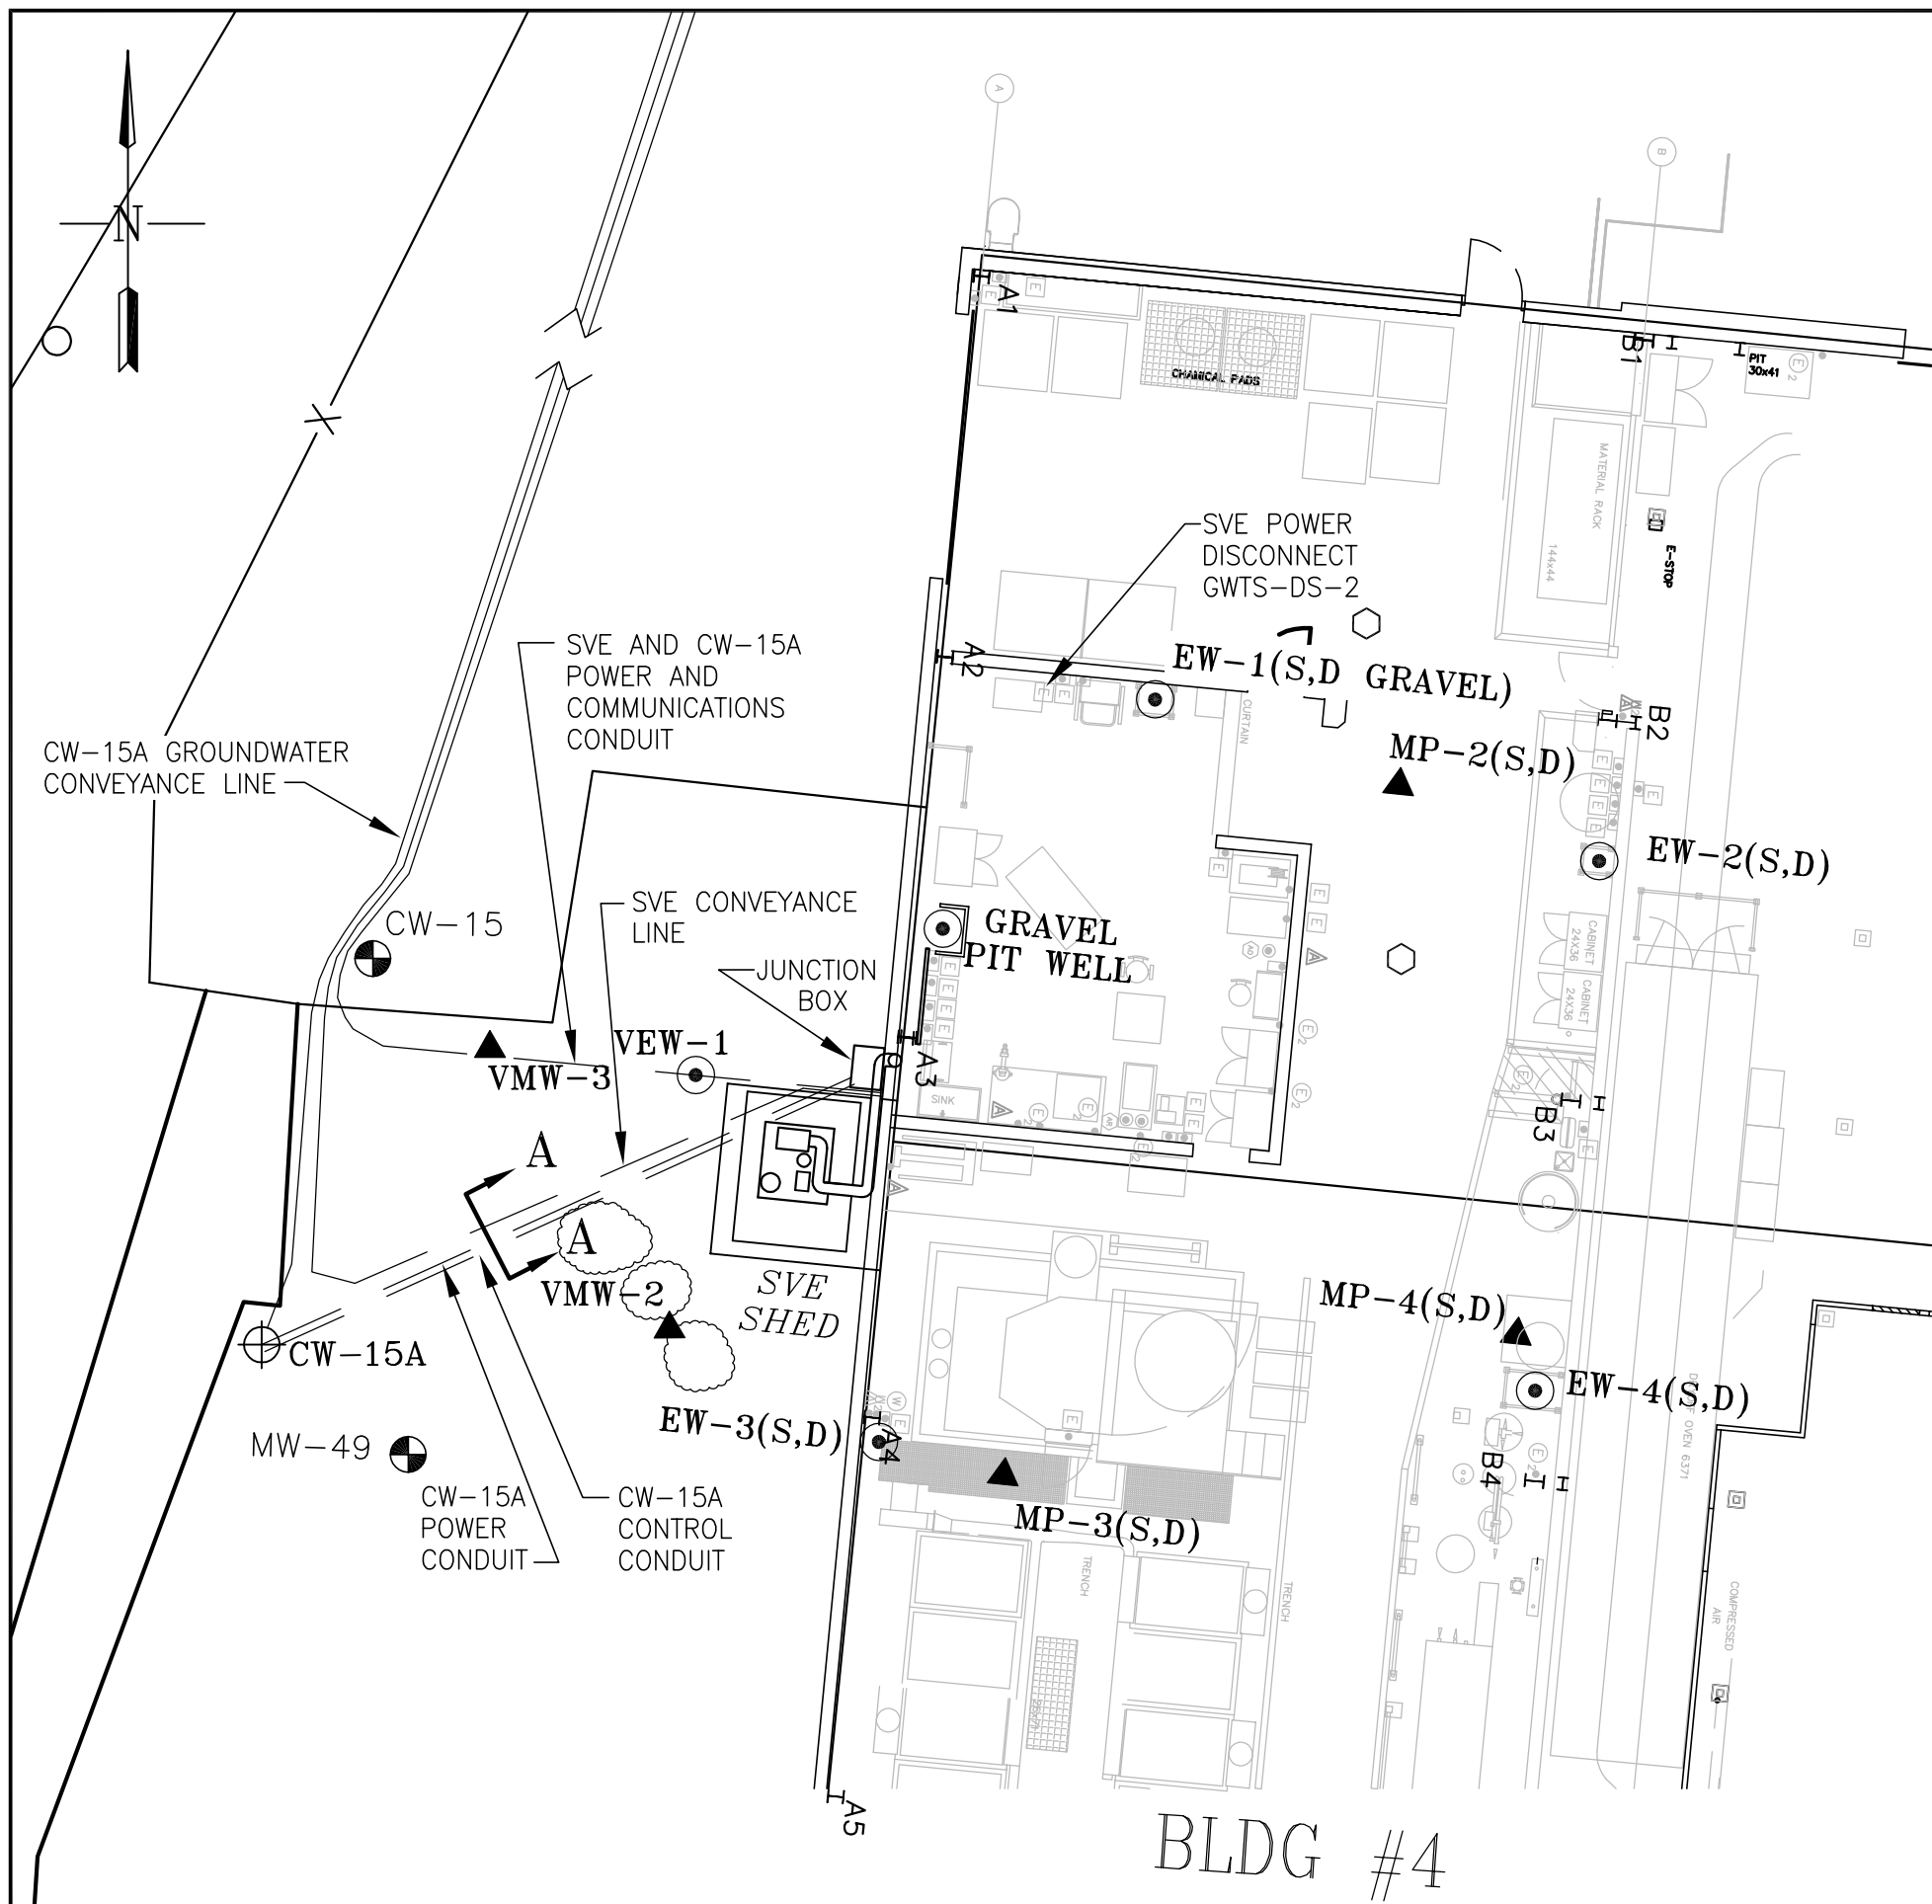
N

A

B

A1

CHAMICAL PADS

B1

PIT 30x41

MATERIAL RACK

144x44

E-STOP

SVE POWER DISCONNECT GWTS-DS-2

SVE AND CW-15A POWER AND COMMUNICATIONS CONDUIT

A2

EW-1(S,D GRAVEL)

CURTAIN

B2

MP-2(S,D)

CW-15A GROUNDWATER CONVEYANCE LINE

EW-2(S,D)

CW-15

SVE CONVEYANCE LINE

GRAVEL PIT WELL

CABINET 24X36

CABINET 24X36

JUNCTION BOX

VEW-1

VMW-3

A3

SINK

B3

A

A

VMW-2

SVE SHED

MP-4(S,D)

CW-15A

EW-4(S,D)

EW-3(S,D)

A4

B4

MW-49

MP-3(S,D)

OVEN 6371

CW-15A POWER CONDUIT

CW-15A CONTROL CONDUIT

TRENCH

TRENCH

COMPRESSED AIR

A5

BLDG #4